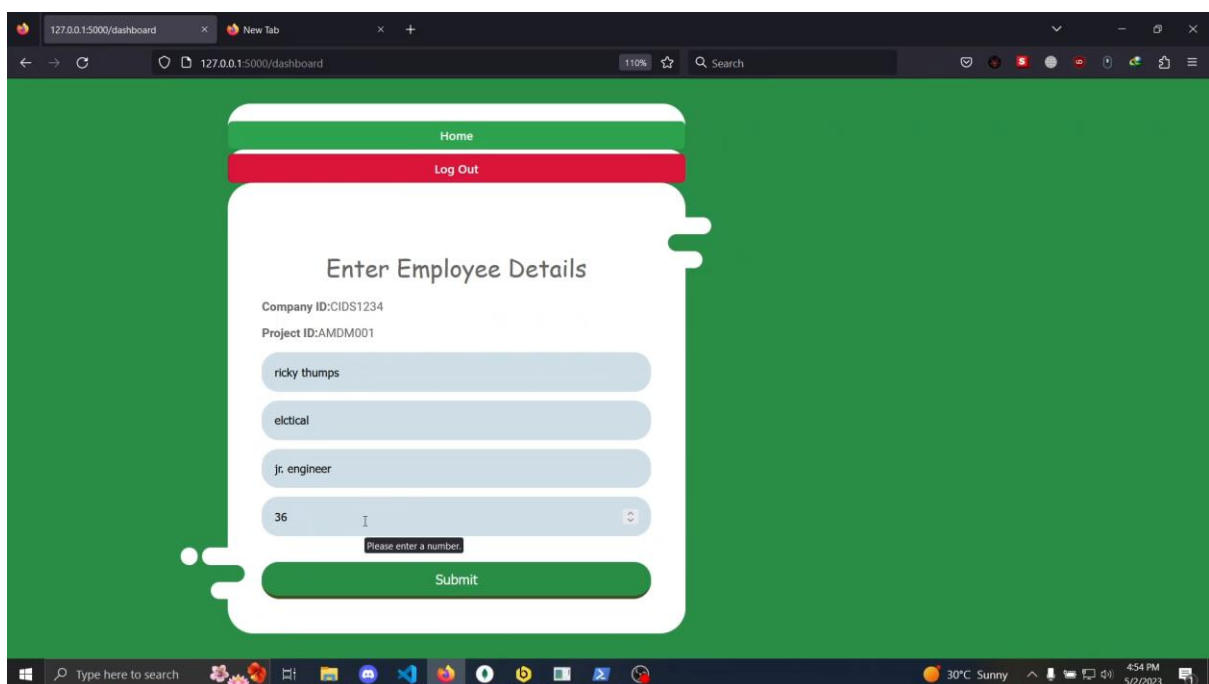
127.0.0.1:5000/dashboard
New Tab
127.0.0.1:5000/dashboard
110%
Search

Home
Log Out

Enter Employee Details

Company ID:CIDS1234
Project ID:AMDM001

ricky thumps
elctical
jr. engineer
36
Please enter a number.
Submit

Type here to search
30°C Sunny
4:54 PM
5/2/2023